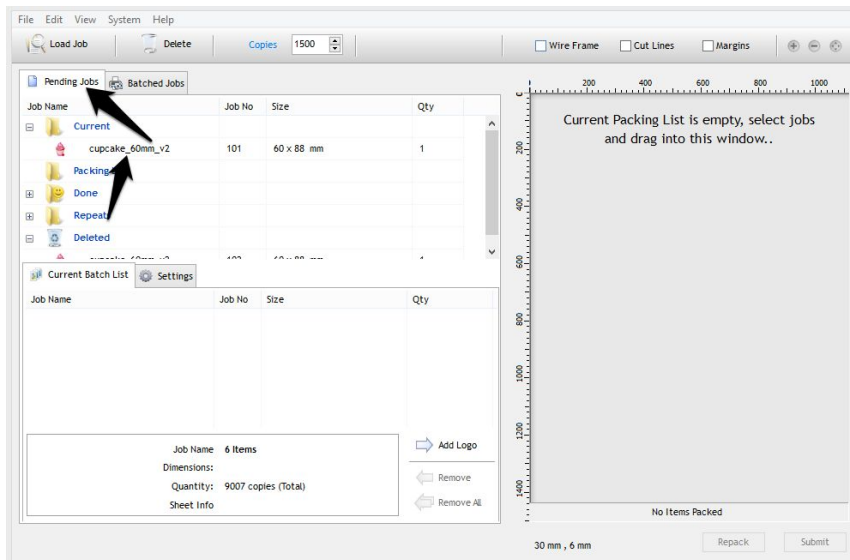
File Edit View System Help

Load Job Delete Copies 1500

Wire Frame Cut Lines Margins

Pending Jobs Batched Jobs

| Job Name | Job No | Size | Qty |
|---|---|---|---|
| Current | | | |
| cupcake_60mm_v2 | 101 | 60 x 88 mm | 1 |
| Packing | | | |
| Done | | | |
| Repeat | | | |
| Deleted | | | |
| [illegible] | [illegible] | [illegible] | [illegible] |

Current Batch List Settings

| Job Name | Job No | Size | Qty |
|---|---|---|---|

Job Name 6 Items
Dimensions:
Quantity: 9007 copies (Total)
Sheet Info

Add Logo
Remove
Remove All

200 400 600 800 1000

200 400 600 800 1000 1200 1400

Current Packing List is empty, select jobs and drag into this window..

No Items Packed

30 mm , 6 mm

Repack Submit